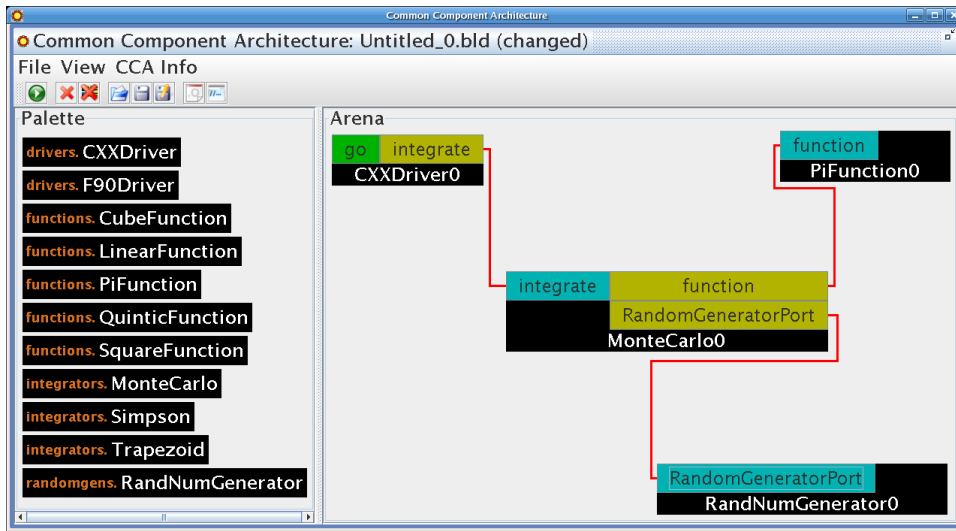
Common Component Architecture

Common Component Architecture: Untitled_0.bld (changed)

File View CCA Info

Palette

drivers. CXXDriver

drivers. F90Driver

functions. CubeFunction

functions. LinearFunction

functions. PiFunction

functions. QuinticFunction

functions. SquareFunction

integrators. MonteCarlo

integrators. Simpson

integrators. Trapezoid

randomgens. RandNumGenerator

Arena

go integrate
CXXDriver0

function
PiFunction0

integrate function
RandomGeneratorPort
MonteCarlo0

RandomGeneratorPort
RandNumGenerator0